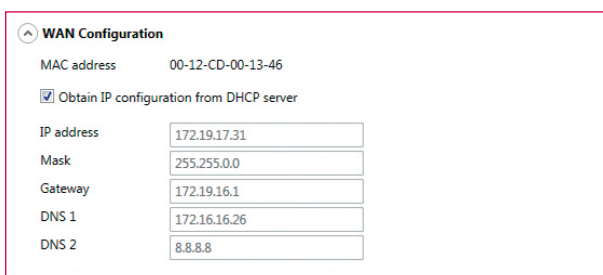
WAN Configuration

MAC address 00-12-CD-00-13-46

Obtain IP configuration from DHCP server

| | |
|---|---|
| IP address | 172.19.17.31 |
| Mask | 255.255.0.0 |
| Gateway | 172.19.16.1 |
| DNS 1 | 172.16.16.26 |
| DNS 2 | 8.8.8.8 |